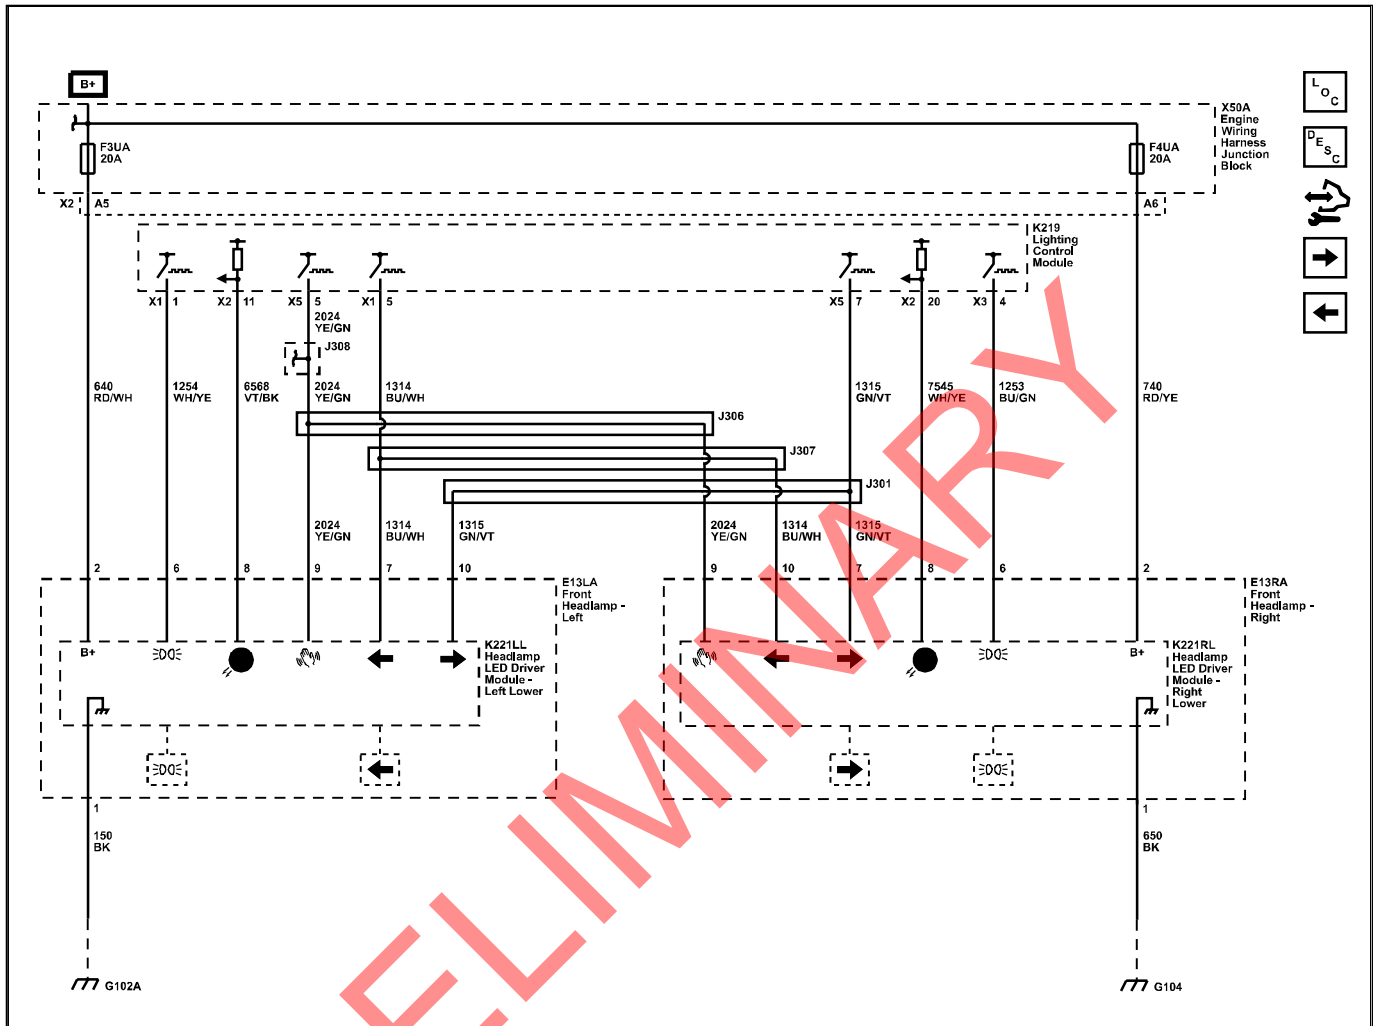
B+

X50A Engine Wiring Harness Junction Block

F3UA 20A

F4UA 20A

X2 A5

A6

K219 Lighting Control Module

X1 1 X2 11 X5 5 X1 5

X5 7 X2 20 X3 4

2024 YE/GN

J308

640 RD/WH

1254 WH/YE

6568 VT/BK

2024 YE/GN

1314 BU/WH

1315 GN/VT

7545 WH/YE

1253 BU/GN

740 RD/YE

J306

J307

J301

2024 YE/GN

1314 BU/WH

1315 GN/VT

2024 YE/GN

1314 BU/WH

1315 GN/VT

2 6 8 9 7 10

9 10 7 8 6 2

E13LA Front Headlamp - Left

E13RA Front Headlamp - Right

B+

B+

K221LL Headlamp LED Driver Module - Left Lower

K221RL Headlamp LED Driver Module - Right Lower

1

1

150 BK

650 BK

G102A

G104

PRELIMINARY